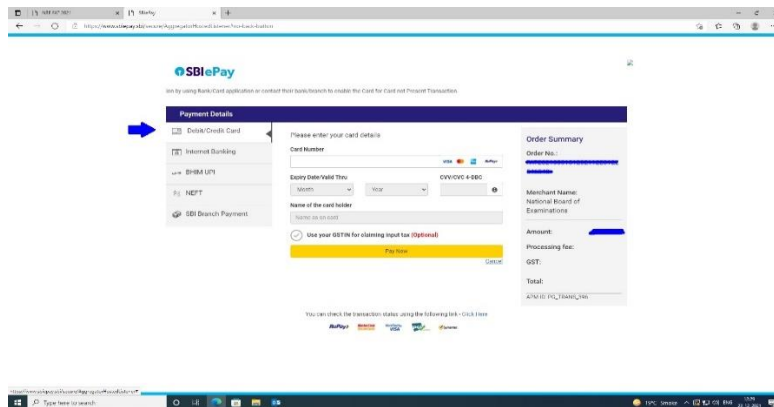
SBIePay

ion by using Bank/Card application or contact their bank/branch to enable the Card for Card not Present Transaction.

Payment Details

Debit/Credit Card

Internet Banking

BHIM UPI

NEFT

SBI Branch Payment

Please enter your card details

Card Number

Expiry Date/Valid Thru

Month

Year

CVV/CVC 4-DBC

Name of the card holder

Name on card

Use your GSTIN for claiming input tax (Optional)

Pay Now

Cancel

Order Summary

Order No.:

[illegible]

Merchant Name:
National Board of Examinations

Amount:

Processing fee:

GST:

Total:

ATM ID: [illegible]

You can check the transaction status using the following link - Click Here

Type here to search